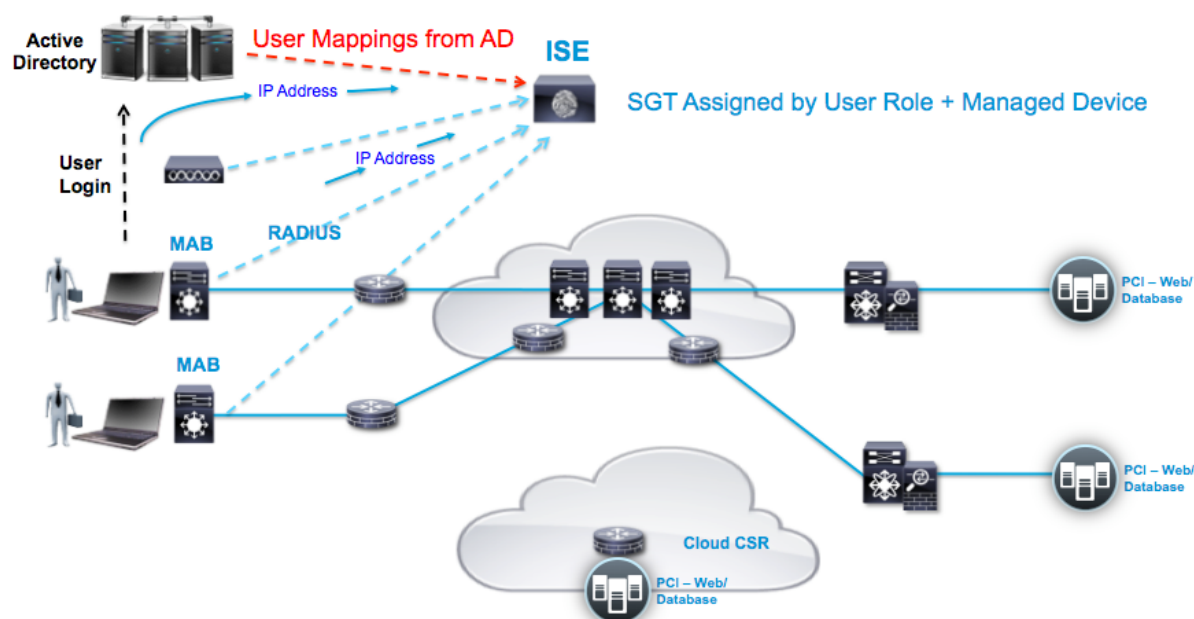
Active Directory

User Mappings from AD

ISE

IP Address

SGT Assigned by User Role + Managed Device

IP Address

User Login

RADIUS

MAB

MAB

PCI – Web/ Database

PCI – Web/ Database

Cloud CSR

PCI – Web/ Database